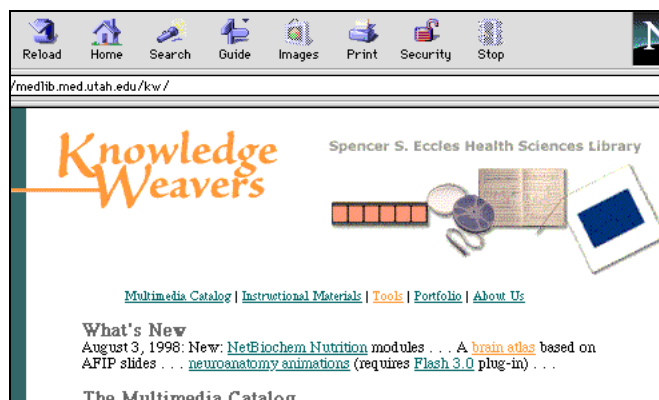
Reload Home Search Guide Images Print Security Stop

/medlib.med.utah.edu/kw/

Knowledge Weavers

Spencer S. Eccles Health Sciences Library

Multimedia Catalog | Instructional Materials | Tools | Portfolio | About Us

What's New

August 3, 1998: New: NetBiochem Nutrition modules . . . A brain atlas based on AFIP slides . . . neuroanatomy animations (requires Flash 3.0 plug-in) . . .

The Multimedia Catalog